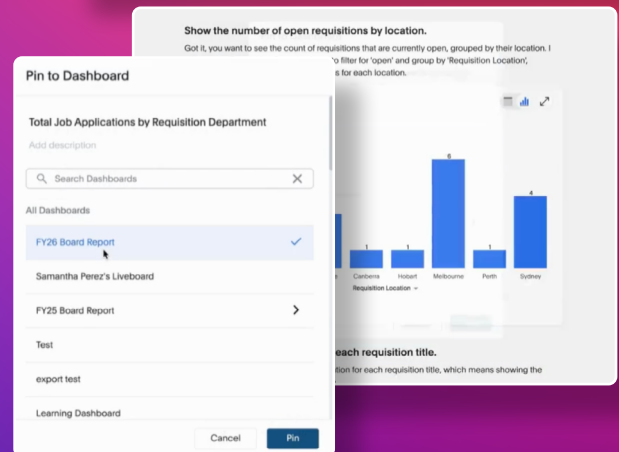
Show the number of open requisitions by location.

Got it, you want to see the count of requisitions that are currently open, grouped by their location. I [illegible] to filter for 'open' and group by 'Requisition Location', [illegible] for each location.

Pin to Dashboard

Total Job Applications by Requisition Department

Add description

Search Dashboards

All Dashboards

FY26 Board Report

Samantha Perez's Liveboard

FY25 Board Report

Test

export test

Learning Dashboard

Cancel

Pin

6

1

1

1

4

Canberra

Hobart

Melbourne

Perth

Sydney

Requisition Location

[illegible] each requisition title.

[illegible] tion for each requisition title, which means showing the